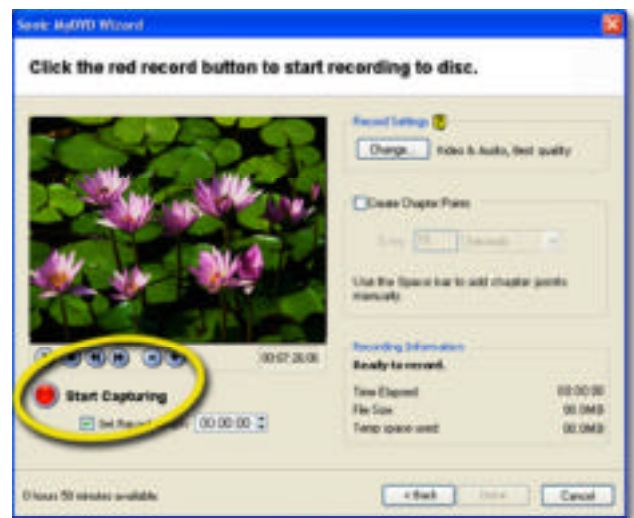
Sonic MyDVD Wizard

Click the red record button to start recording to disc.

Record Settings

Change... Video & Audio, Best quality

Create Chapter Points

Every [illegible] Seconds

Use the Space bar to add chapter points manually.

00:07:26:06

Recording Information

Ready to record.

Time Elapsed 00:00:00

File Size 00.0MB

Temp space used 00.0MB

Start Capturing

Set Record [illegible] 00:00:00

0 hours 59 minutes available

< Back

Next >

Cancel